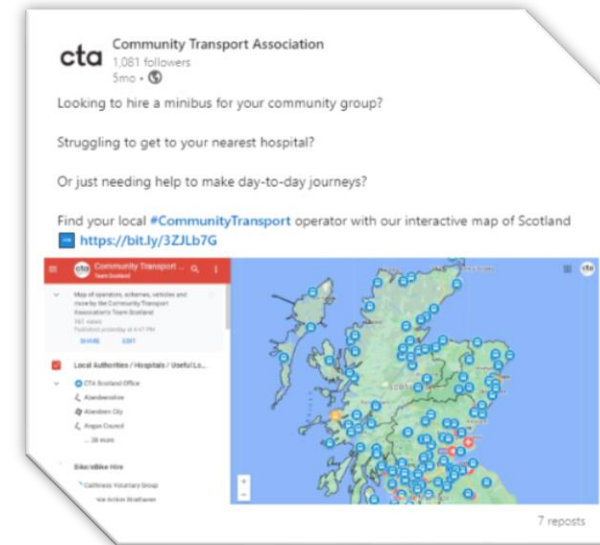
cta Community Transport Association
1,081 followers
5mo •

Looking to hire a minibus for your community group?

Struggling to get to your nearest hospital?

Or just needing help to make day-to-day journeys?

Find your local #CommunityTransport operator with our interactive map of Scotland
➡ https://bit.ly/3ZJLb7G

cta Community Transport ...
Team Scotland

Map of operators, schemes, vehicles and more by the Community Transport Association's Team Scotland
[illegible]
Published yesterday at 4:47 PM
SHARE EDIT

Local Authorities / Hospitals / Useful Lo...
CTA Scotland Office
Aberdeenshire
Aberdeen City
Angus Council
... 28 more

Bike/eBike Hire
Caithness Voluntary Group
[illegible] Action Strathaven

7 reposts